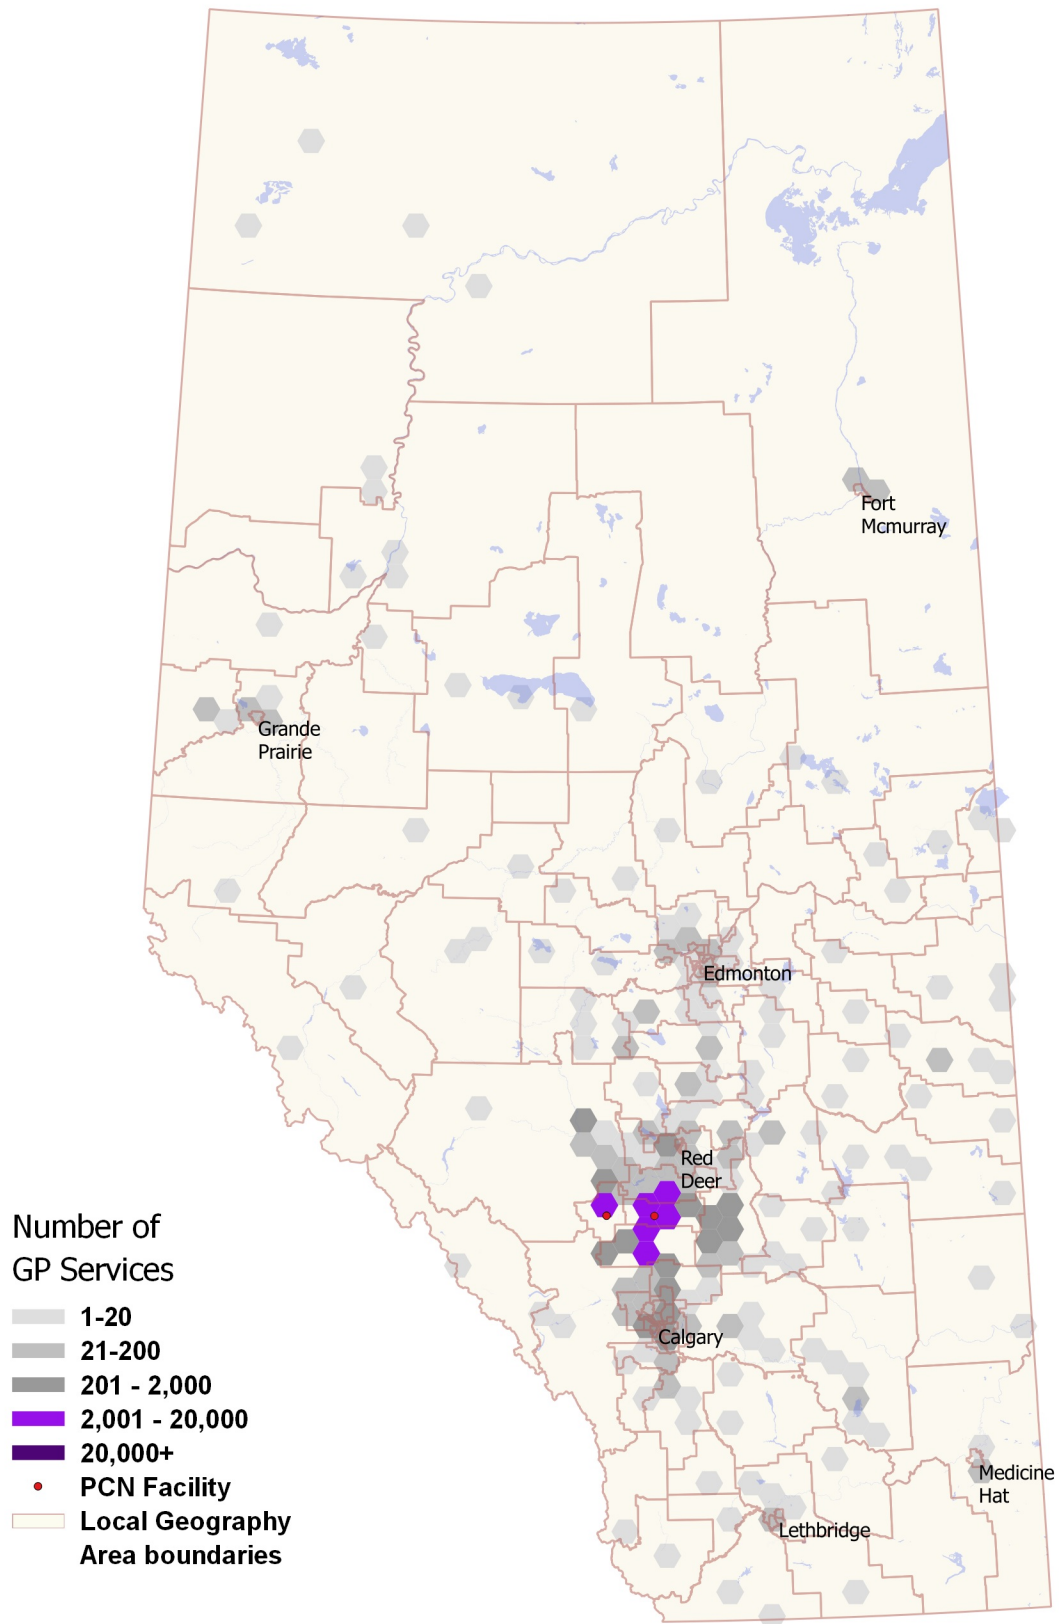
Fort Mcmurray

Grande Prairie

Edmonton

Red Deer

Calgary

Medicine Hat

Lethbridge

Number of GP Services

1-20

21-200

201 - 2,000

2,001 - 20,000

20,000+

PCN Facility

Local Geography Area boundaries